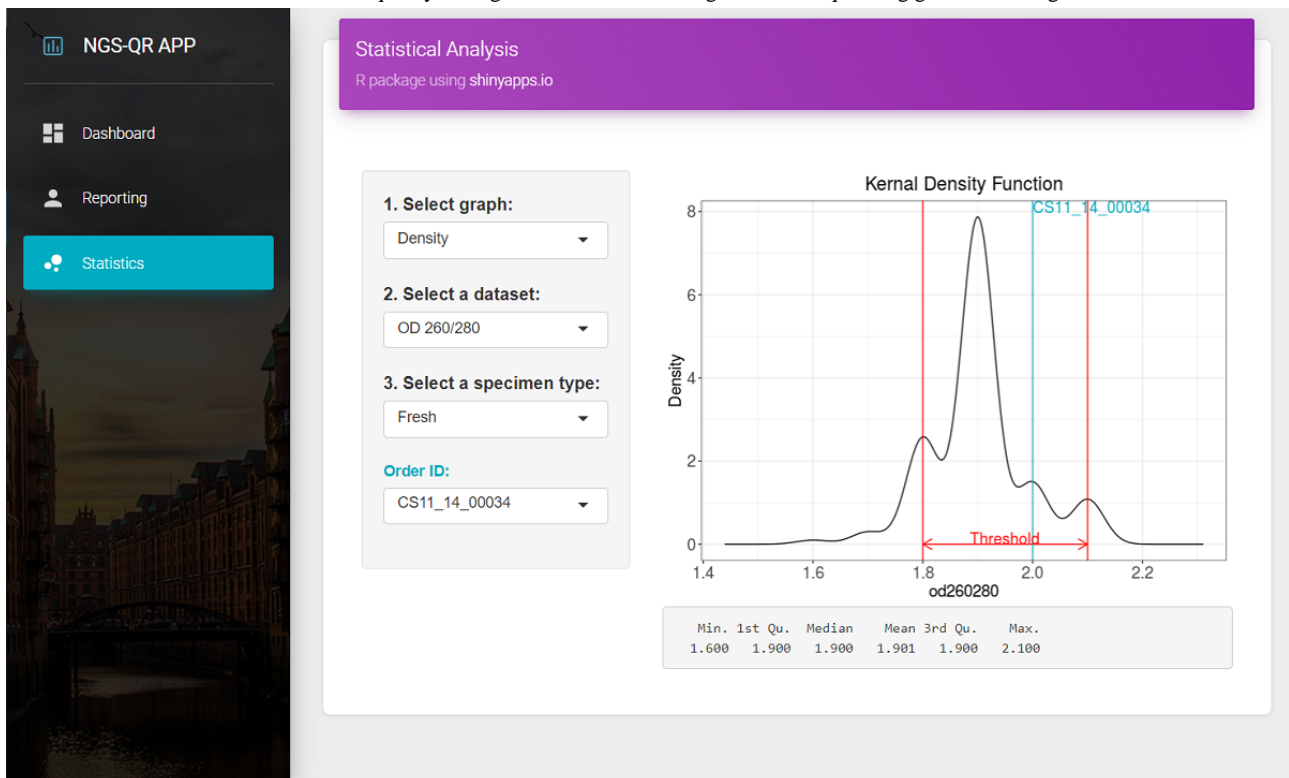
NGS-QR APP

Dashboard

Reporting

Statistics

Statistical Analysis

R package using shinyapps.io

1. Select graph:

Density

2. Select a dataset:

OD 260/280

3. Select a specimen type:

Fresh

Order ID:

CS11_14_00034

Kernal Density Function

CS11_14_00034

8
6
4
2
0

Density

Threshold

1.4 1.6 1.8 2.0 2.2

od260280

| Min. | 1st Qu. | Median | Mean | 3rd Qu. | Max. |
|---|---|---|---|---|---|
| 1.600 | 1.900 | 1.900 | 1.901 | 1.900 | 2.100 |